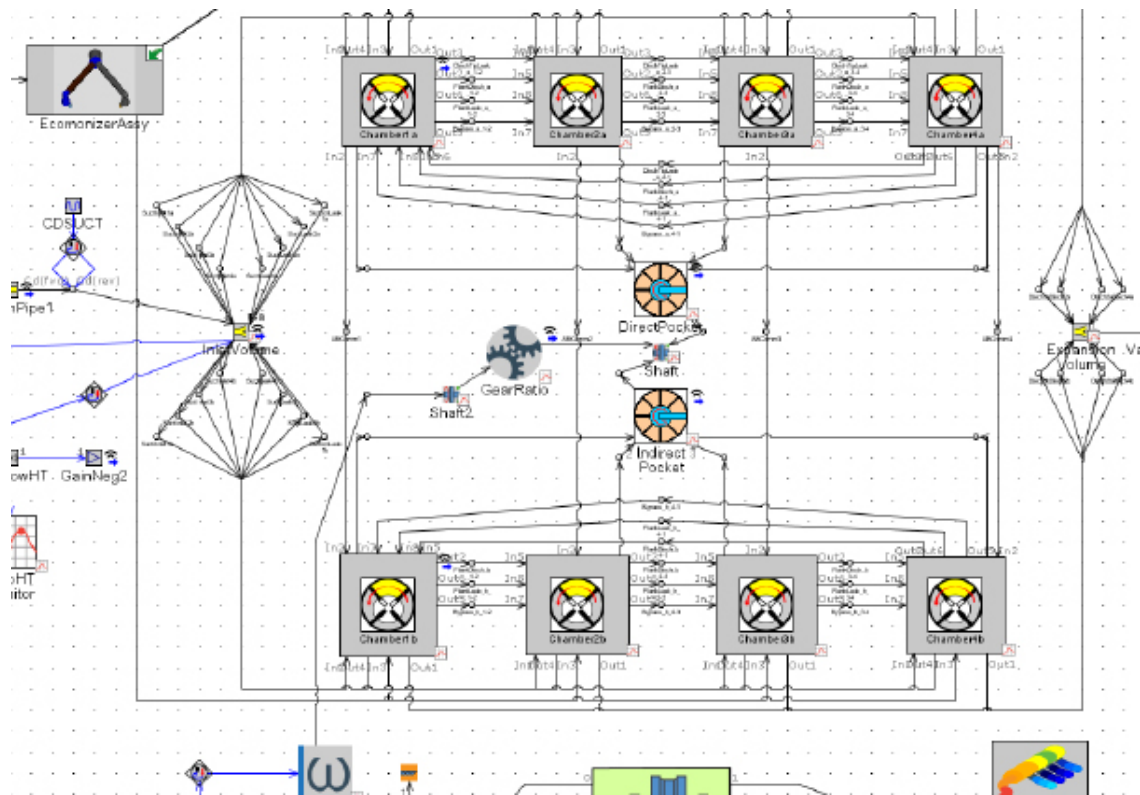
EconomizerAssy

CDSUCT

nPipe1

InletVolume

GearRatio

Shaft2

DirectPocket

Shaft

Indirect Pocket

Expansion Volume

owHT GainNeg2

oHT itor

Chamber1a

Chamber2a

Chamber3a

Chamber4a

Chamber1b

Chamber2b

Chamber3b

Chamber4b

In1 Out4 In3 Out1 Out3 In5 In6 In7 In2 In7 In8 Out5 Out6 In2 Out5 Out6 In3 Out2

In1 Out4 In3 Out1 In1 Out4 In3 Out1 In1 Out4 In3 Out1 Out2 Out6 In2